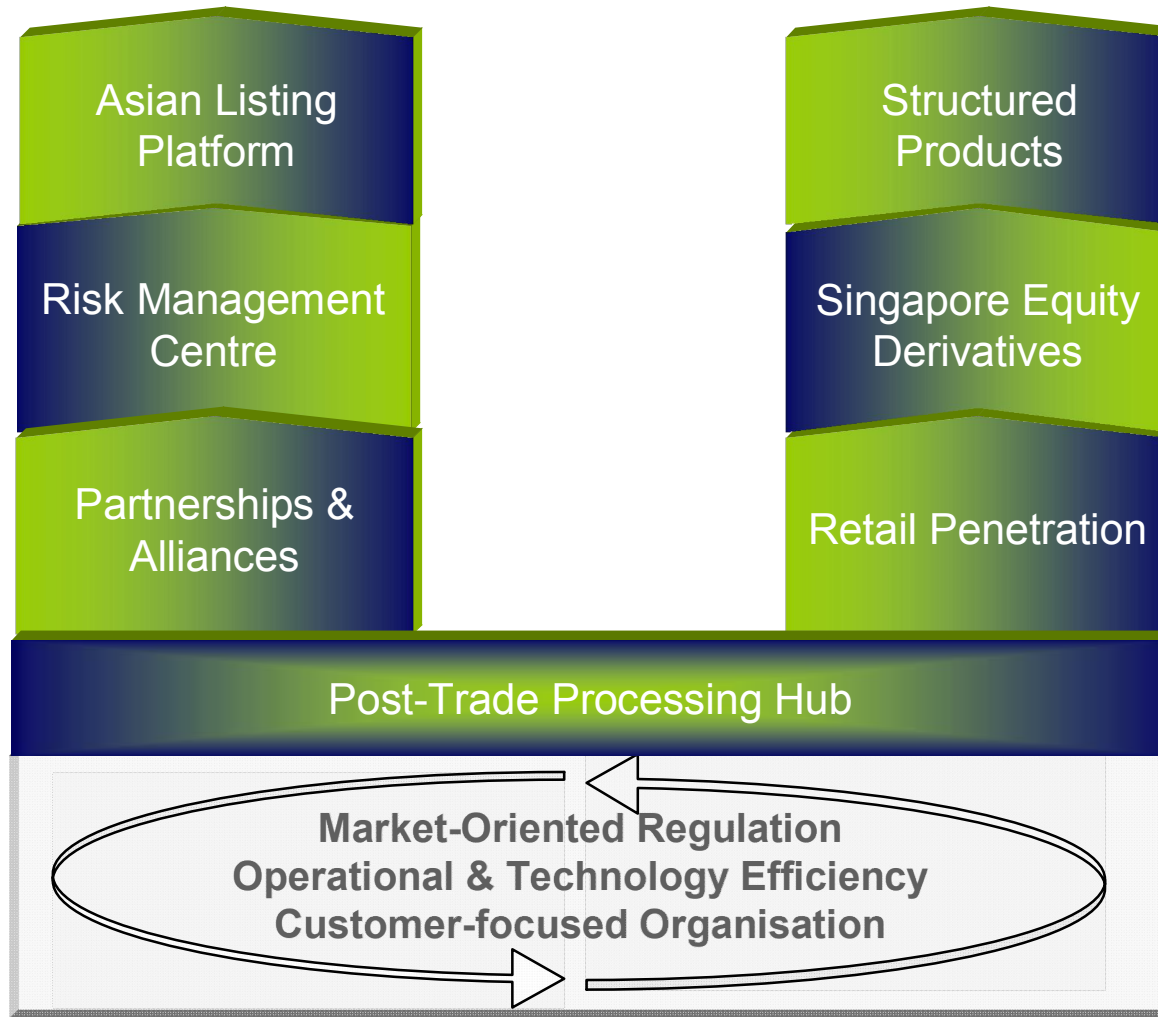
Asian Listing Platform

Risk Management Centre

Partnerships & Alliances

Structured Products

Singapore Equity Derivatives

Retail Penetration

Post-Trade Processing Hub

Market-Oriented Regulation
Operational & Technology Efficiency
Customer-focused Organisation